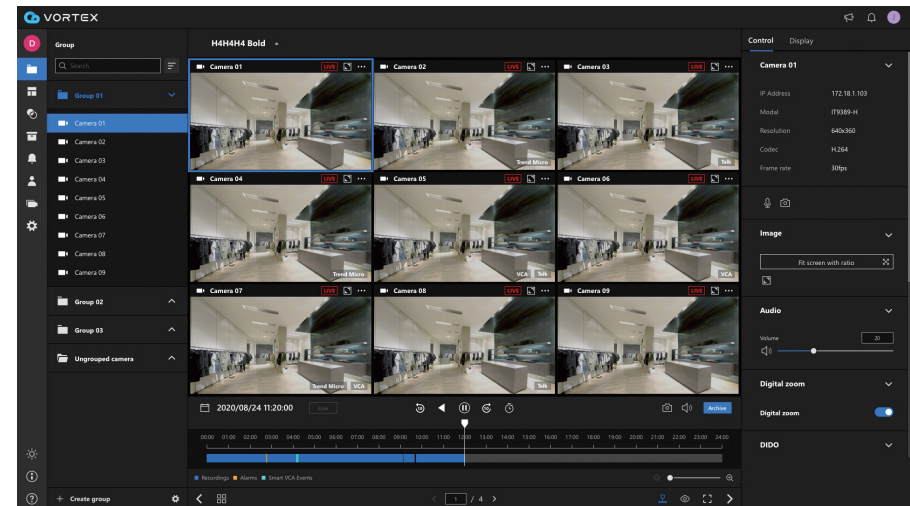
VORTEX

D

Group

Q Search

Group 01

Camera 01
Camera 02
Camera 03
Camera 04
Camera 05
Camera 06
Camera 07
Camera 08
Camera 09

Group 02

Group 03

Ungrouped camera

+ Create group

H4H4H4 Bold

Camera 01 LIVE
Camera 02 LIVE
Camera 03 LIVE
Trend Micro
Talk
Camera 04 LIVE
Camera 05 LIVE
Camera 06 LIVE
Trend Micro
VCA Talk
VCA
Camera 07 LIVE
Camera 08 LIVE
Camera 09 LIVE
Trend Micro VCA
Talk

2020/08/24 11:20:00 Live

Active

00:00 01:00 02:00 03:00 04:00 05:00 06:00 07:00 08:00 09:00 10:00 11:00 12:00 13:00 14:00 15:00 16:00 17:00 18:00 19:00 20:00 21:00 22:00 23:00 24:00

Recordings Alarms Smart VCA Events

1 / 4

Control Display

Camera 01

| IP Address | 172.18.1.103 |
|---|---|
| Model | IT9389-H |
| Resolution | 640x360 |
| Codec | H.264 |
| Frame rate | 30fps |

Image

Fit screen with ratio

Audio

Volume 20

Digital zoom

Digital zoom

DIDO